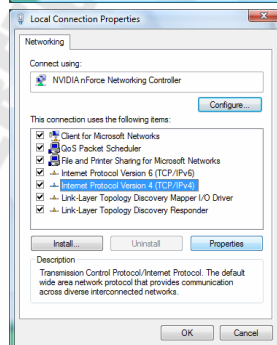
Local Connection Properties

Networking

Connect using:

NVIDIA nForce Networking Controller

Configure...

This connection uses the following items:

Client for Microsoft Networks
QoS Packet Scheduler
File and Printer Sharing for Microsoft Networks
Internet Protocol Version 6 (TCP/IPv6)
Internet Protocol Version 4 (TCP/IPv4)
Link-Layer Topology Discovery Mapper I/O Driver
Link-Layer Topology Discovery Responder

Install... Uninstall Properties

Description
Transmission Control Protocol/Internet Protocol. The default wide area network protocol that provides communication across diverse interconnected networks.

OK Cancel